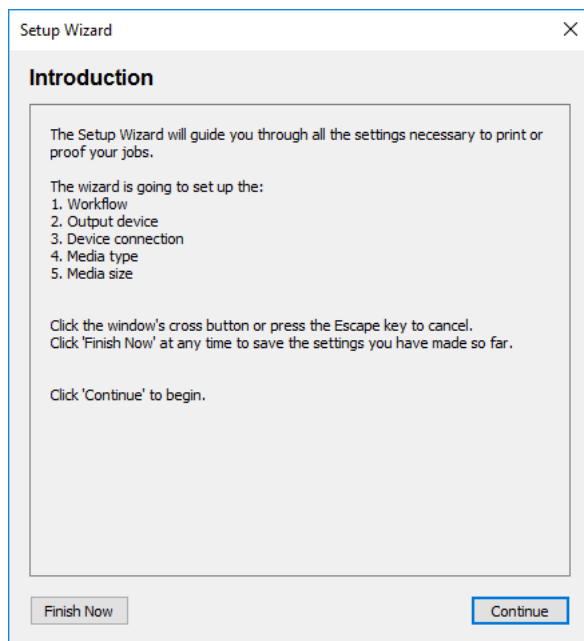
Setup Wizard

×

Introduction

The Setup Wizard will guide you through all the settings necessary to print or proof your jobs.

The wizard is going to set up the:
1. Workflow
2. Output device
3. Device connection
4. Media type
5. Media size

Click the window's cross button or press the Escape key to cancel.
Click 'Finish Now' at any time to save the settings you have made so far.

Click 'Continue' to begin.

Finish Now

Continue